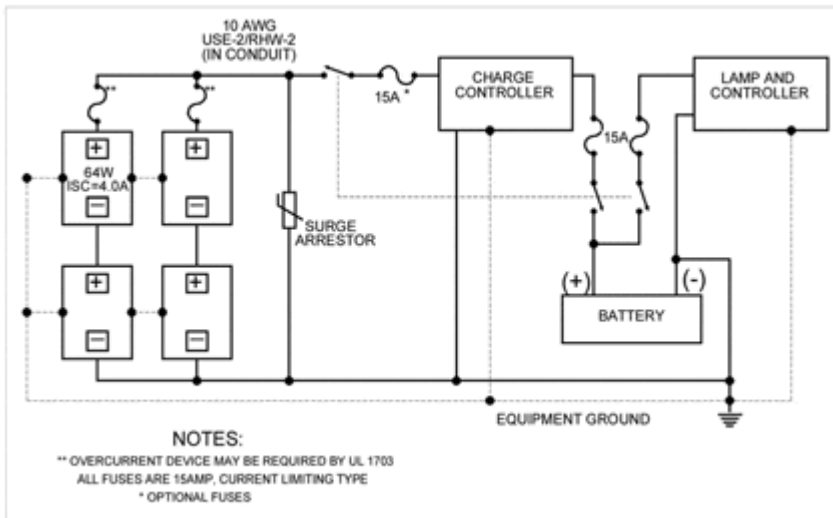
10 AWG
USE-2/RHW-2
(IN CONDUIT)

**

**

15A *

CHARGE CONTROLLER

LAMP AND CONTROLLER

+
64W
ISC=4.0A
−

+

−

+

−

+

−

15A

SURGE ARRESTOR

(+)

(-)

BATTERY

EQUIPMENT GROUND

NOTES:
** OVERCURRENT DEVICE MAY BE REQUIRED BY UL 1703
ALL FUSES ARE 15AMP, CURRENT LIMITING TYPE
* OPTIONAL FUSES